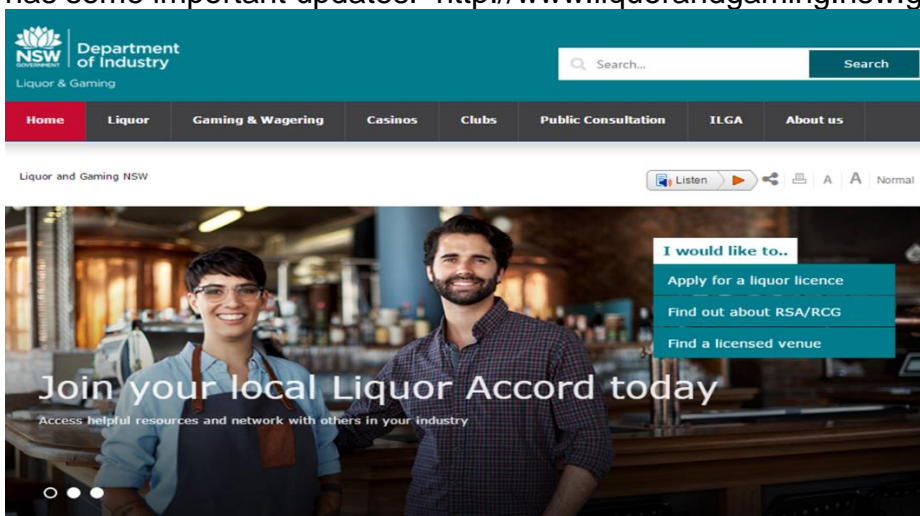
has some important updates: http://www.liquorandgaming.nsw.g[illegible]

NSW GOVERNMENT Department of Industry
Liquor & Gaming

Search...
Search

Home
Liquor
Gaming & Wagering
Casinos
Clubs
Public Consultation
ILGA
About us

Liquor and Gaming NSW

Listen
A A Normal

I would like to..
Apply for a liquor licence
Find out about RSA/RCG
Find a licensed venue

Join your local Liquor Accord today
Access helpful resources and network with others in your industry